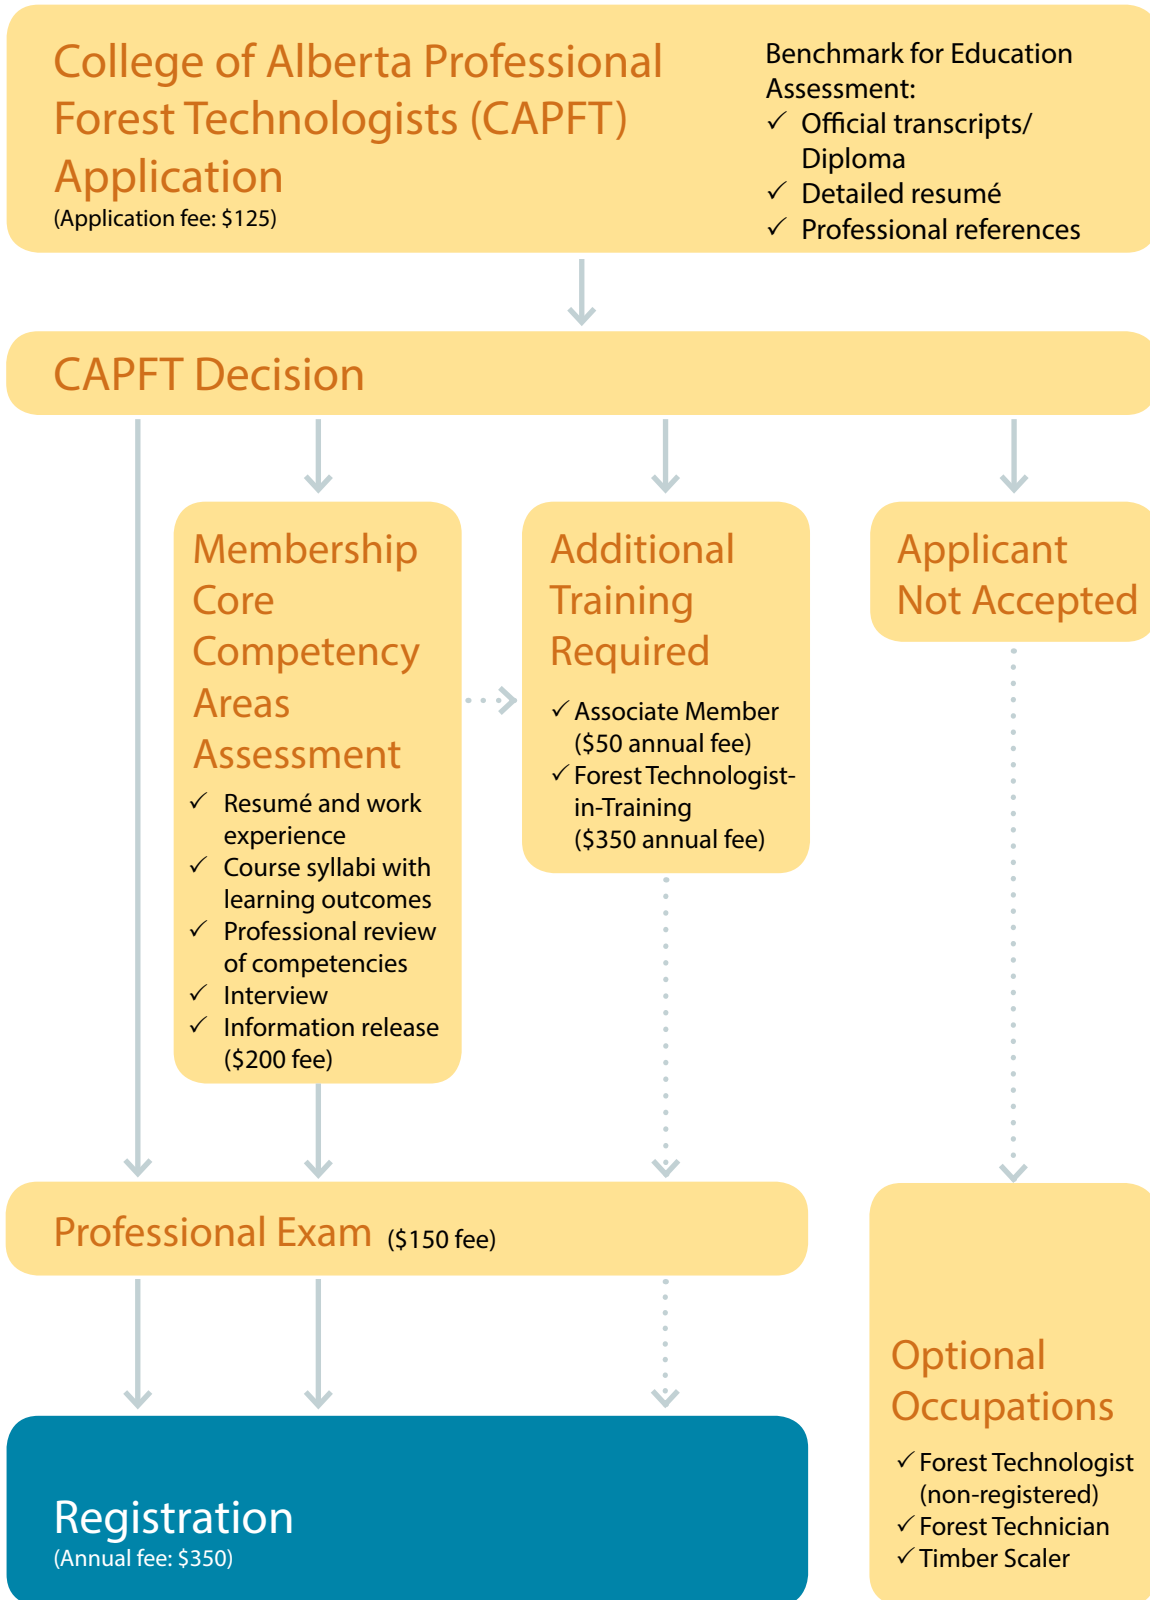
College of Alberta Professional Forest Technologists (CAPFT) Application
(Application fee: $125)

Benchmark for Education Assessment:
✓ Official transcripts/ Diploma
✓ Detailed resumé
✓ Professional references

CAPFT Decision

Membership Core Competency Areas Assessment
✓ Resumé and work experience
✓ Course syllabi with learning outcomes
✓ Professional review of competencies
✓ Interview
✓ Information release ($200 fee)

Additional Training Required
✓ Associate Member ($50 annual fee)
✓ Forest Technologist-in-Training ($350 annual fee)

Applicant Not Accepted

Professional Exam ($150 fee)

Registration
(Annual fee: $350)

Optional Occupations
✓ Forest Technologist (non-registered)
✓ Forest Technician
✓ Timber Scaler